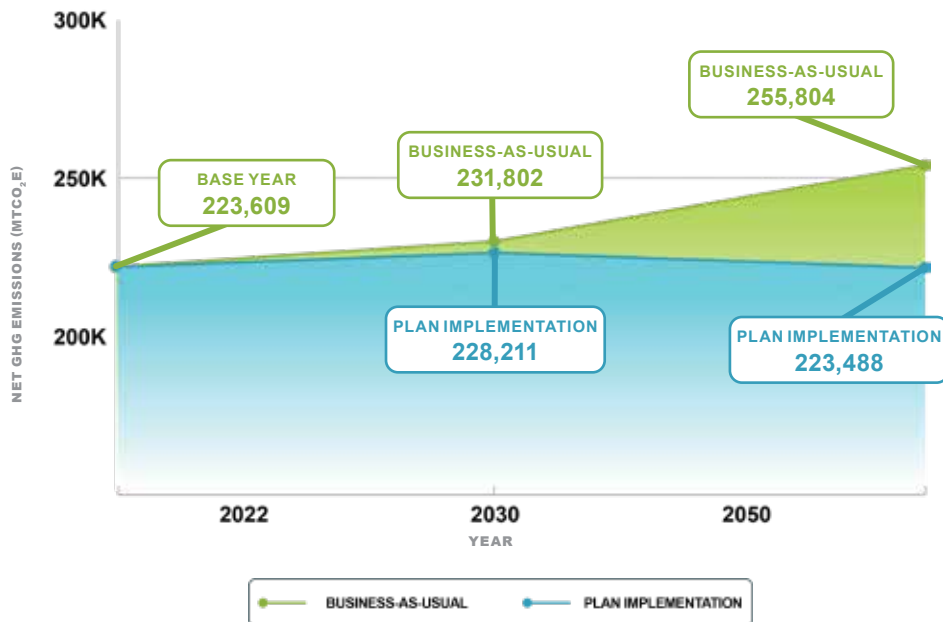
300K

250K

200K

NET GHG EMISSIONS (MTCO$_2$E)

BASE YEAR
223,609

BUSINESS-AS-USUAL
231,802

BUSINESS-AS-USUAL
255,804

PLAN IMPLEMENTATION
228,211

PLAN IMPLEMENTATION
223,488

2022

2030

2050

YEAR

BUSINESS-AS-USUAL

PLAN IMPLEMENTATION